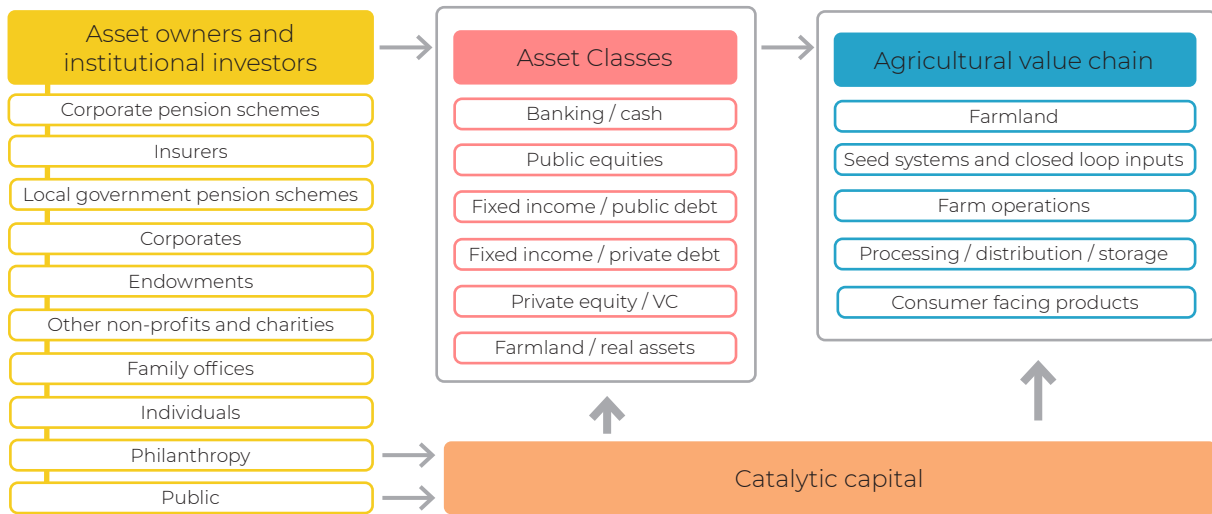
Asset owners and institutional investors

Corporate pension schemes

Insurers

Local government pension schemes

Corporates

Endowments

Other non-profits and charities

Family offices

Individuals

Philanthropy

Public

Asset Classes

Banking / cash

Public equities

Fixed income / public debt

Fixed income / private debt

Private equity / VC

Farmland / real assets

Agricultural value chain

Farmland

Seed systems and closed loop inputs

Farm operations

Processing / distribution / storage

Consumer facing products

Catalytic capital